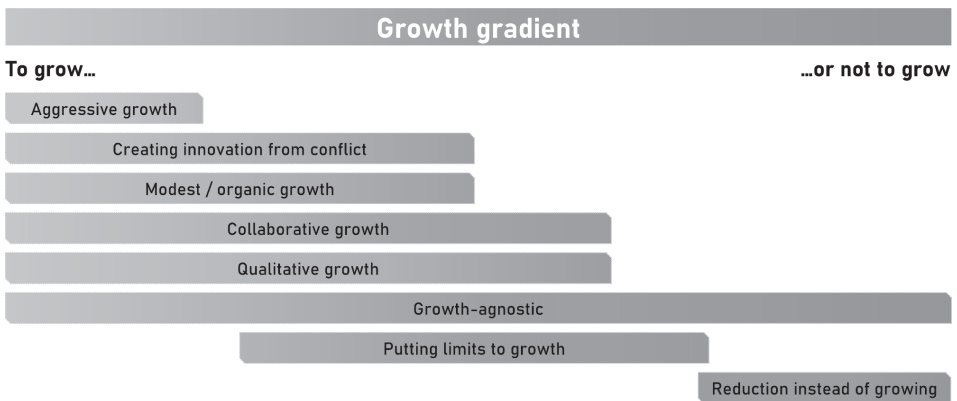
Growth gradient

To grow…

…or not to grow

Aggressive growth

Creating innovation from conflict

Modest / organic growth

Collaborative growth

Qualitative growth

Growth-agnostic

Putting limits to growth

Reduction instead of growing